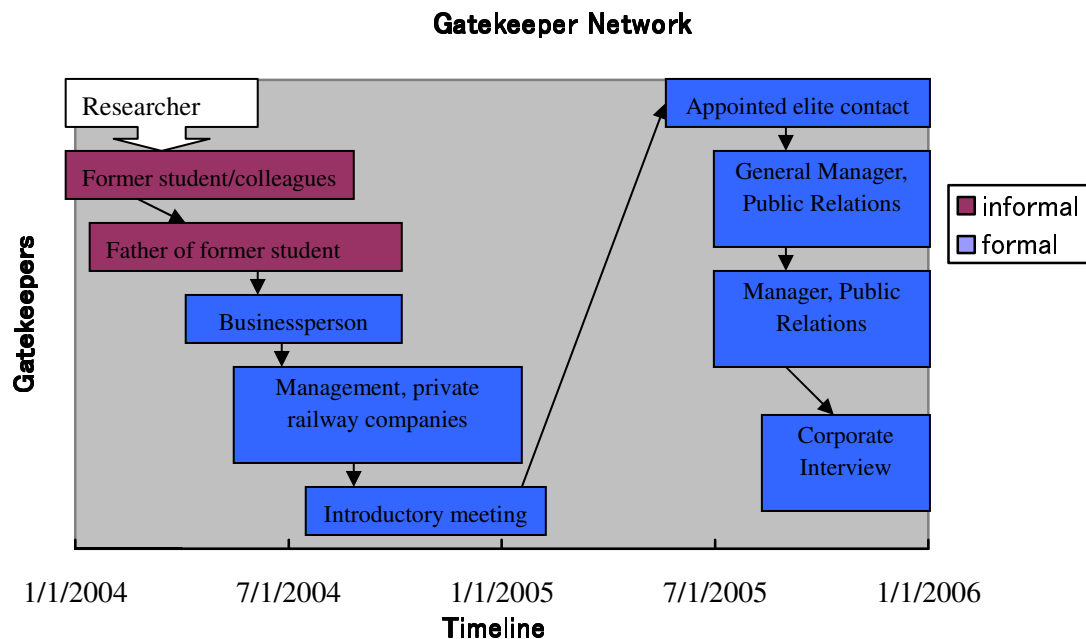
Gatekeeper Network

Gatekeepers

Researcher

Former student/colleagues

Father of former student

Businessperson

Management, private railway companies

Introductory meeting

Appointed elite contact

General Manager, Public Relations

Manager, Public Relations

Corporate Interview

informal

formal

1/1/2004

7/1/2004

1/1/2005

7/1/2005

1/1/2006

Timeline